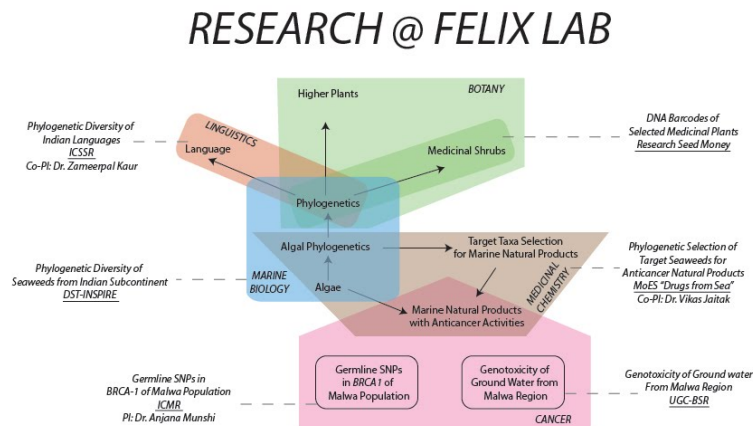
RESEARCH @ FELIX LAB

BOTANY

Higher Plants

LINGUISTICS

Language

Medicinal Shrubs

Phylogenetics

Algal Phylogenetics

Target Taxa Selection for Marine Natural Products

MARINE BIOLOGY

Algae

MEDICINAL CHEMISTRY

Marine Natural Products with Anticancer Activities

Germline SNPs in BRCA1 of Malwa Population

Genotoxicity of Ground Water from Malwa Region

CANCER

Phylogenetic Diversity of Indian Languages
ICSSR
Co-PI: Dr. Zameerpal Kaur

DNA Barcodes of Selected Medicinal Plants
Research Seed Money

Phylogenetic Diversity of Seaweeds from Indian Subcontinent
DST-INSPIRE

Phylogenetic Selection of Target Seaweeds for Anticancer Natural Products
MoES "Drugs from Sea"
Co-PI: Dr. Vikas Jaitak

Germline SNPs in BRCA-1 of Malwa Population
ICMR
PI: Dr. Anjana Munshi

Genotoxicity of Ground water From Malwa Region
UGC-BSR